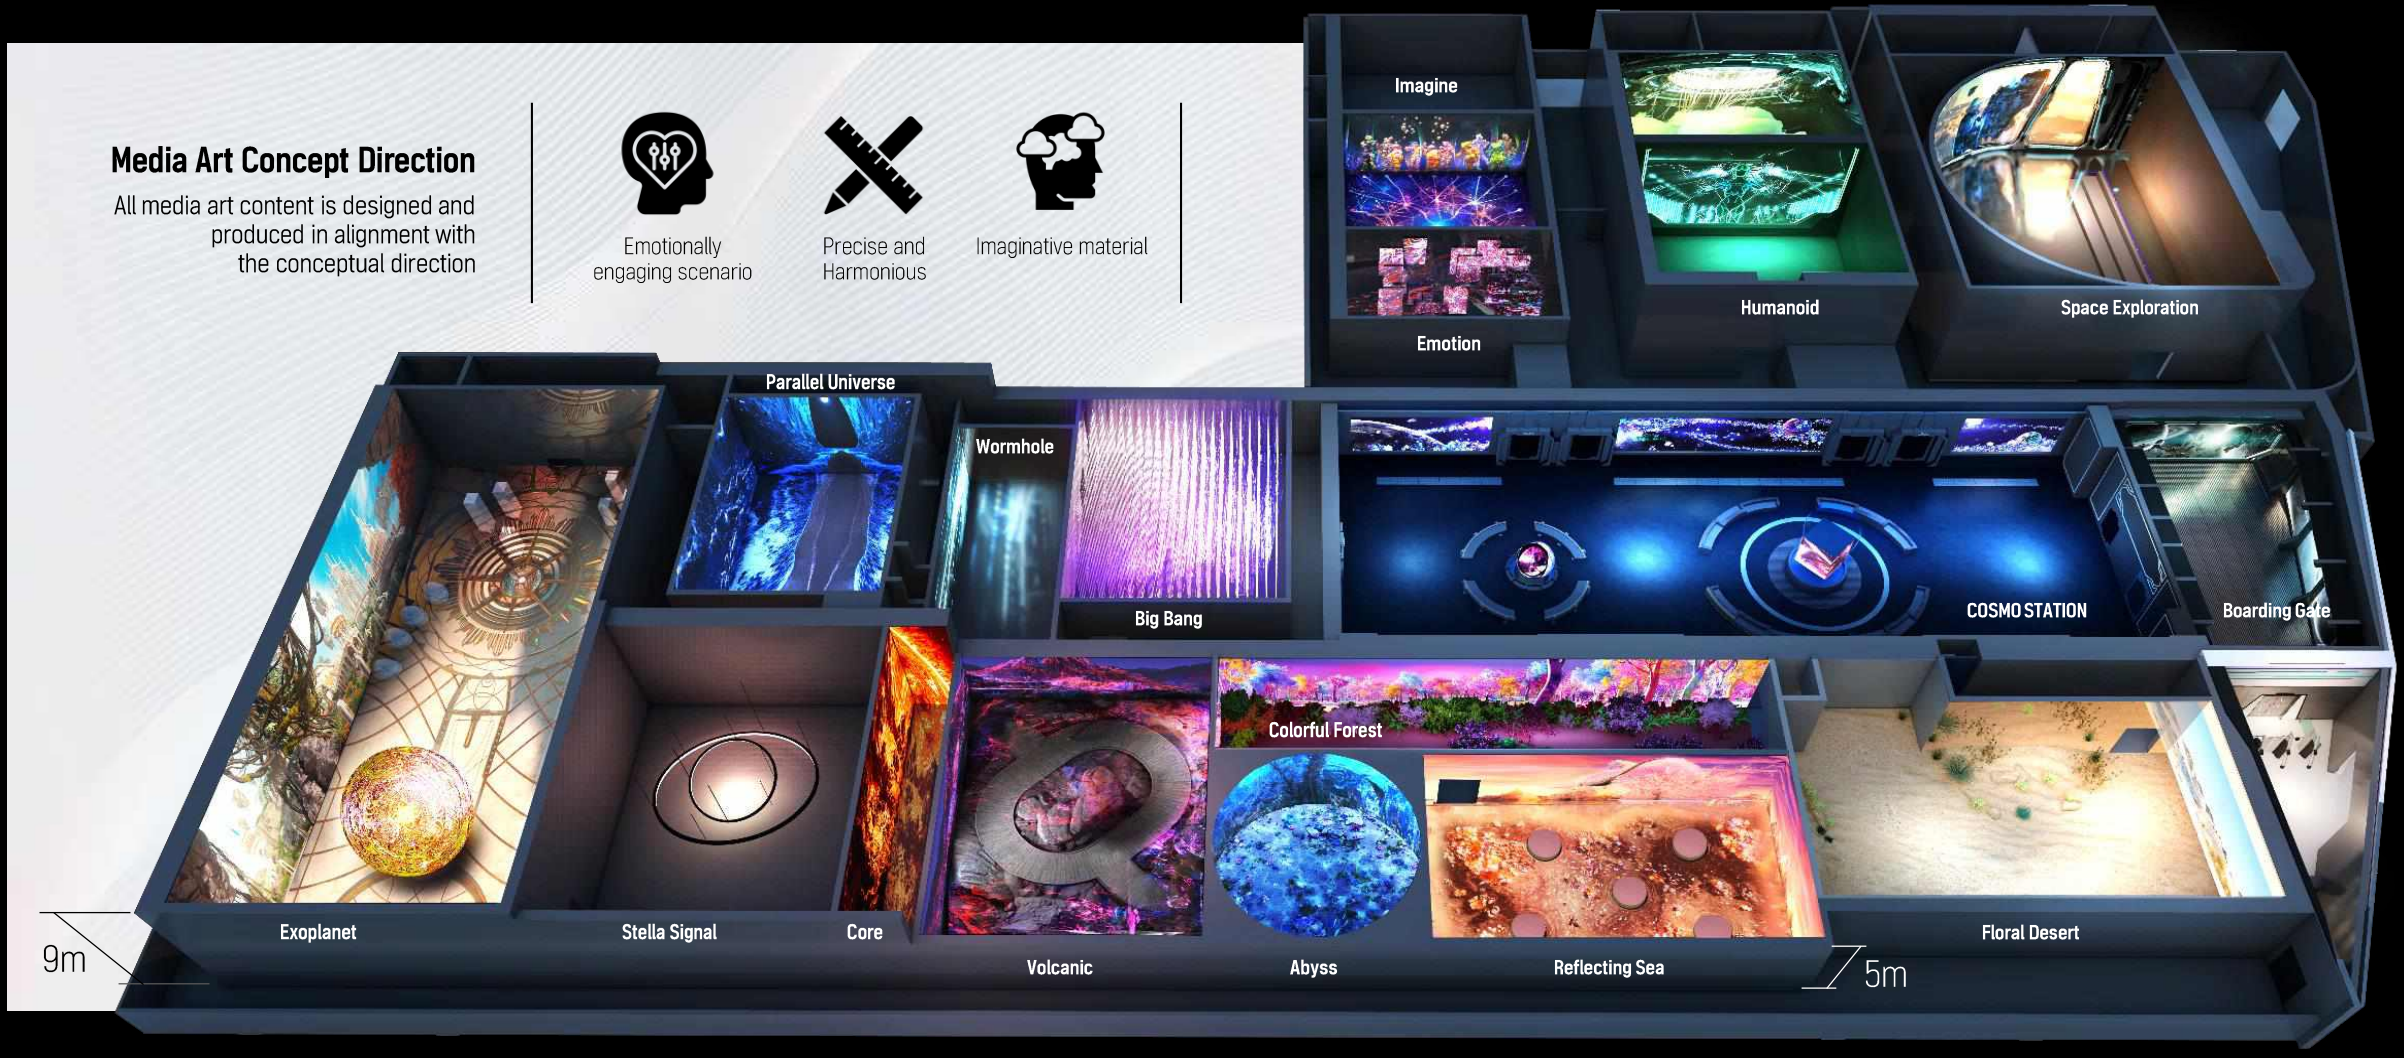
Media Art Concept Direction

All media art content is designed and produced in alignment with the conceptual direction

Emotionally engaging scenario

Precise and Harmonious

Imaginative material

Imagine

Emotion

Humanoid

Space Exploration

Parallel Universe

Wormhole

Big Bang

COSMO STATION

Boarding Gate

Colorful Forest

Exoplanet

Stella Signal

Core

Volcanic

Abyss

Reflecting Sea

Floral Desert

9m

5m